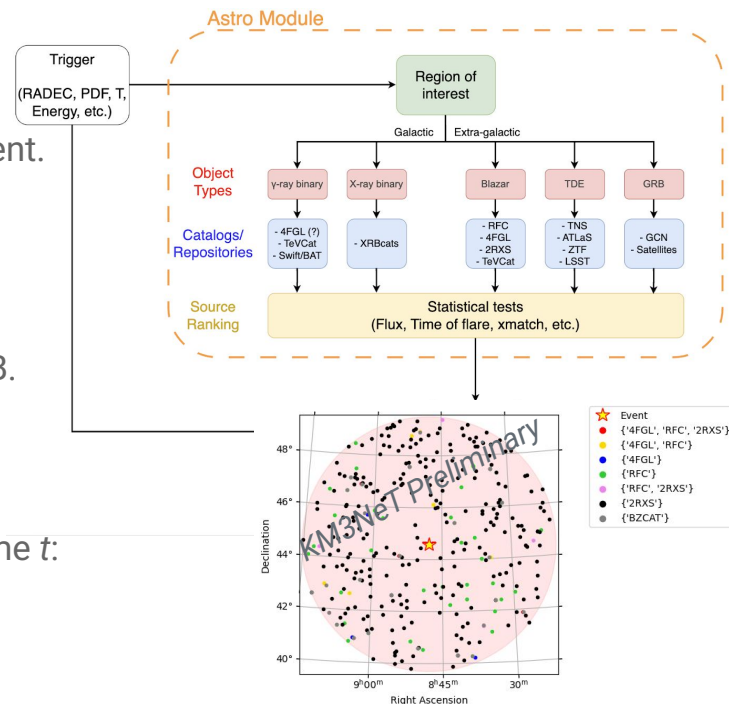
Astro Module

Trigger

(RADEC, PDF, T, Energy, etc.)

ent.

3.

ne $t$:

Region of interest

Galactic

Extra-galactic

Object Types

γ-ray binary

X-ray binary

Blazar

TDE

GRB

Catalogs/ Repositories

- 4FGL (?)
- TeVCat
- Swift/BAT

- XRBcats

- RFC
- 4FGL
- 2RXS
- TeVCat

- TNS
- ATLaS
- ZTF
- LSST

- GCN
- Satellites

Source Ranking

Statistical tests
(Flux, Time of flare, xmatch, etc.)

KM3NeT Preliminary

Event
{'4FGL', 'RFC', '2RXS'}
{'4FGL', 'RFC'}
{'4FGL'}
{'RFC'}
{'RFC', '2RXS'}
{'2RXS'}
{'BZCAT'}

48°
46°
44°
42°
40°

Declination

$9^h00^m$
$8^h45^m$
$30^m$

Right Ascension